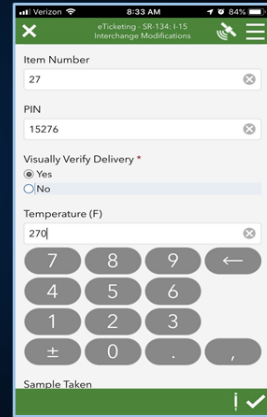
Verizon 8:33 AM 84%

eTicketing - SR-134: I-15 Interchange Modifications

Item Number

27

PIN

15276

Visually Verify Delivery *

Yes

No

Temperature (F)

270

7 8 9 ←

4 5 6

1 2 3

± 0 . ,

Sample Taken